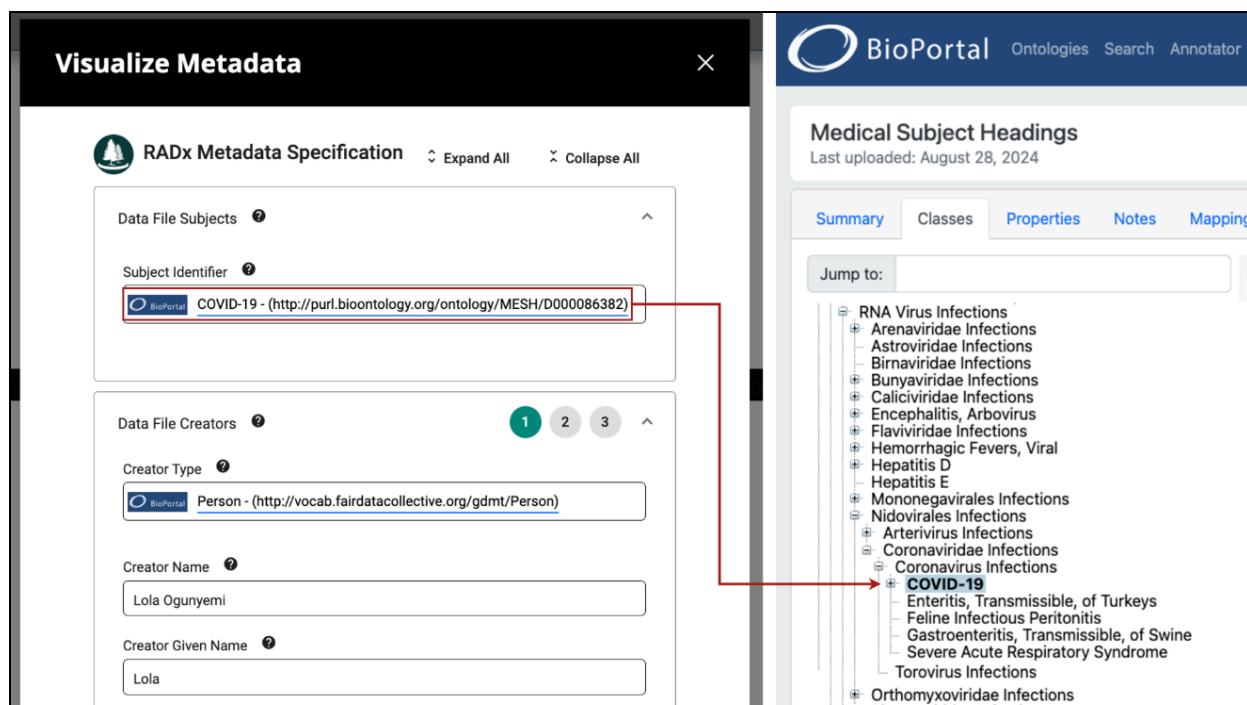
Visualize Metadata

RADx Metadata Specification

Expand All

Collapse All

Data File Subjects

Subject Identifier

BioPortal COVID-19 - (http://purl.bioontology.org/ontology/MESH/D000086382)

Data File Creators

1 2 3

Creator Type

BioPortal Person - (http://vocab.fairdatacollective.org/gdmt/Person)

Creator Name

Lola Ogunyemi

Creator Given Name

Lola

BioPortal Ontologies Search Annotator

Medical Subject Headings

Last uploaded: August 28, 2024

Summary Classes Properties Notes Mapping

Jump to:

RNA Virus Infections
Arenaviridae Infections
Astroviridae Infections
Birnaviridae Infections
Bunyaviridae Infections
Caliciviridae Infections
Encephalitis, Arbovirus
Flaviviridae Infections
Hemorrhagic Fevers, Viral
Hepatitis D
Hepatitis E
Mononegavirales Infections
Nidovirales Infections
Arterivirus Infections
Coronaviridae Infections
Coronavirus Infections
COVID-19
Enteritis, Transmissible, of Turkeys
Feline Infectious Peritonitis
Gastroenteritis, Transmissible, of Swine
Severe Acute Respiratory Syndrome
Torovirus Infections
Orthomyxoviridae Infections